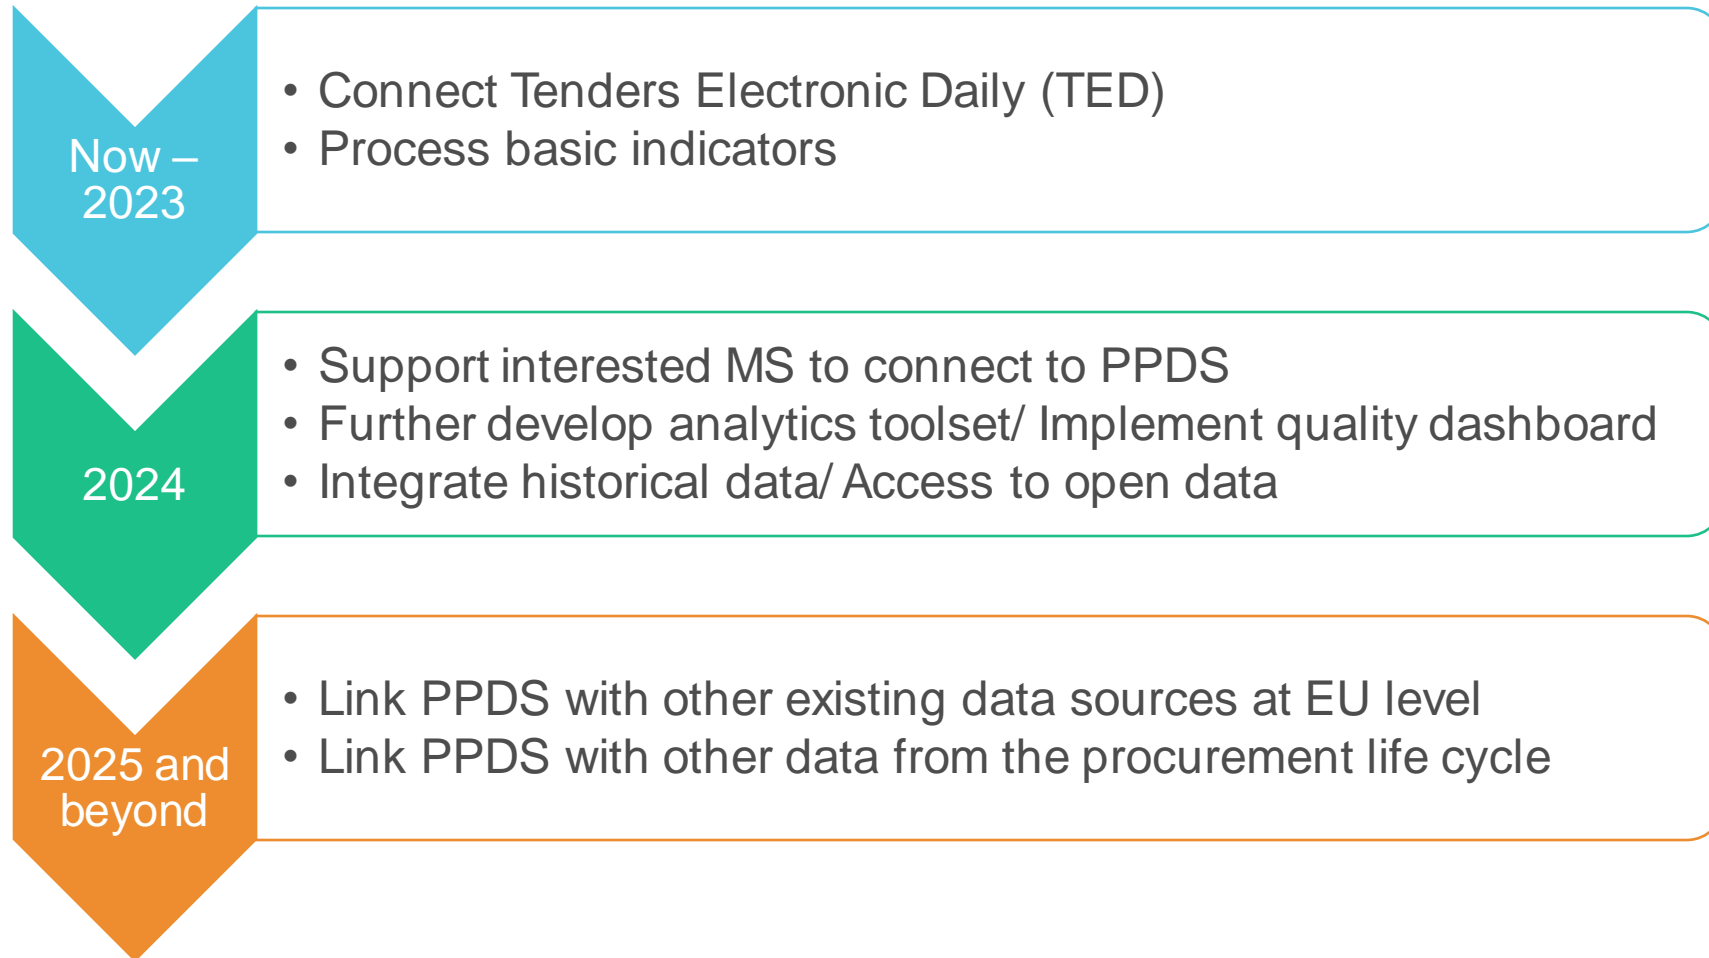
Now – 2023

• Connect Tenders Electronic Daily (TED)
• Process basic indicators

2024

• Support interested MS to connect to PPDS
• Further develop analytics toolset/ Implement quality dashboard
• Integrate historical data/ Access to open data

2025 and beyond

• Link PPDS with other existing data sources at EU level
• Link PPDS with other data from the procurement life cycle